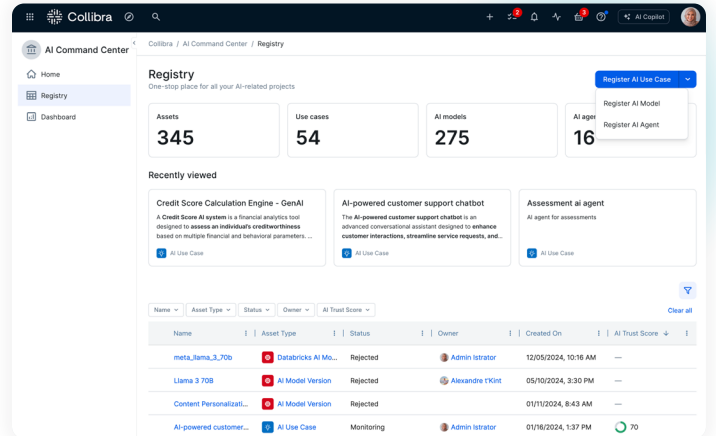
Collibra

2 3

AI Copilot

AI Command Center

Home

Registry

Dashboard

Collibra / AI Command Center / Registry

Registry

One-stop place for all your AI-related projects

Register AI Use Case

Register AI Model

Register AI Agent

Assets
345

Use cases
54

AI models
275

AI ag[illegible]
16

Recently viewed

Credit Score Calculation Engine - GenAI

A Credit Score AI system is a financial analytics tool designed to assess an individual's creditworthiness based on multiple financial and behavioral parameters. ...

AI Use Case

AI-powered customer support chatbot

The AI-powered customer support chatbot is an advanced conversational assistant designed to enhance customer interactions, streamline service requests, and...

AI Use Case

Assessment ai agent

AI agent for assessments

AI Use Case

Name | Asset Type | Status | Owner | AI Trust Score

Clear all

| Name | Asset Type | Status | Owner | Created On | AI Trust Score |
|---|---|---|---|---|---|
| meta_llama_3_70b | Databricks AI Mo... | Rejected | Admin istrator | 12/05/2024, 11:40 PM | — |
| Llama 3 70B | AI Model Version | Rejected | Alexandre t'Kint | 05/10/2024, 3:30 PM | — |
| Content Personalizati... | AI Model Version | Rejected | | 01/11/2024, 8:43 AM | — |
| AI-powered customer... | AI Use Case | Monitoring | Admin istrator | 01/16/2024, 1:17 PM | 70 |